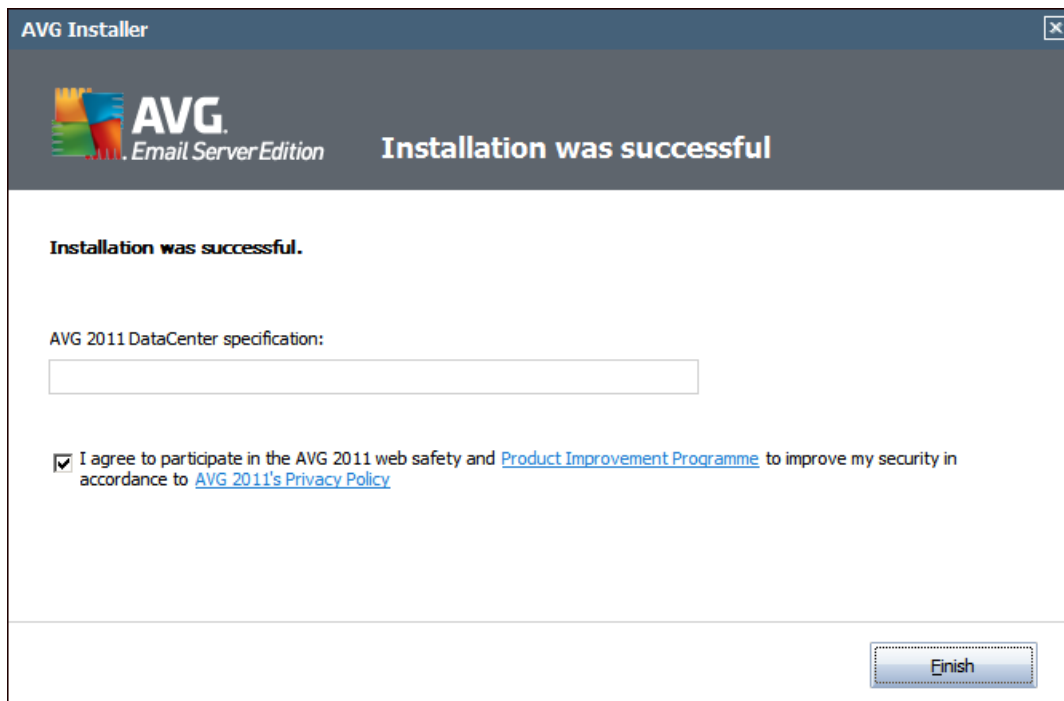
AVG Installer

AVG. Email Server Edition

Installation was successful

Installation was successful.

AVG 2011 DataCenter specification:

I agree to participate in the AVG 2011 web safety and Product Improvement Programme to improve my security in accordance to AVG 2011's Privacy Policy

Finish